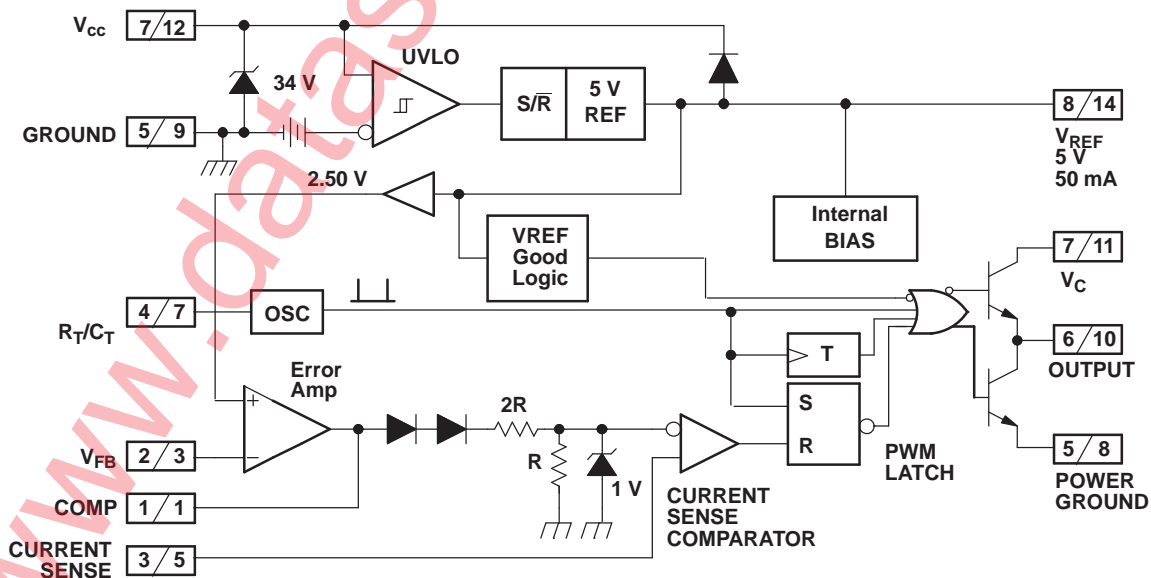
$V_{CC}$ 7/12

34 V

UVLO

S/$\overline{R}$

5 V REF

GROUND 5/9

8/14

$V_{REF}$ 5 V 50 mA

2.50 V

Internal BIAS

VREF Good Logic

7/11

$V_C$

$R_T/C_T$ 4/7

OSC

T

6/10

OUTPUT

Error Amp

+

–

2R

S

R

$V_{FB}$ 2/3

R

1 V

PWM LATCH

5/8

POWER GROUND

COMP 1/1

CURRENT SENSE COMPARATOR

CURRENT SENSE 3/5

www.datas